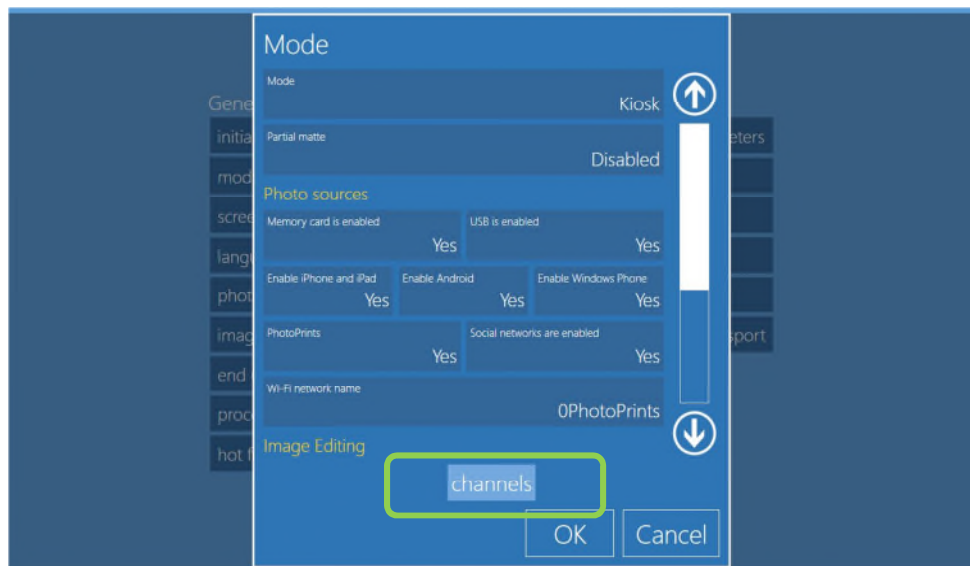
Gene
initia
mod
scree
langu
phot
imag
end
proc
hot f
eters
sport

Mode

Mode
Kiosk

Partial matte
Disabled

Photo sources

Memory card is enabled
Yes

USB is enabled
Yes

Enable iPhone and iPad
Yes

Enable Android
Yes

Enable Windows Phone
Yes

PhotoPrints
Yes

Social networks are enabled
Yes

Wi-Fi network name
0PhotoPrints

Image Editing

channels

OK
Cancel